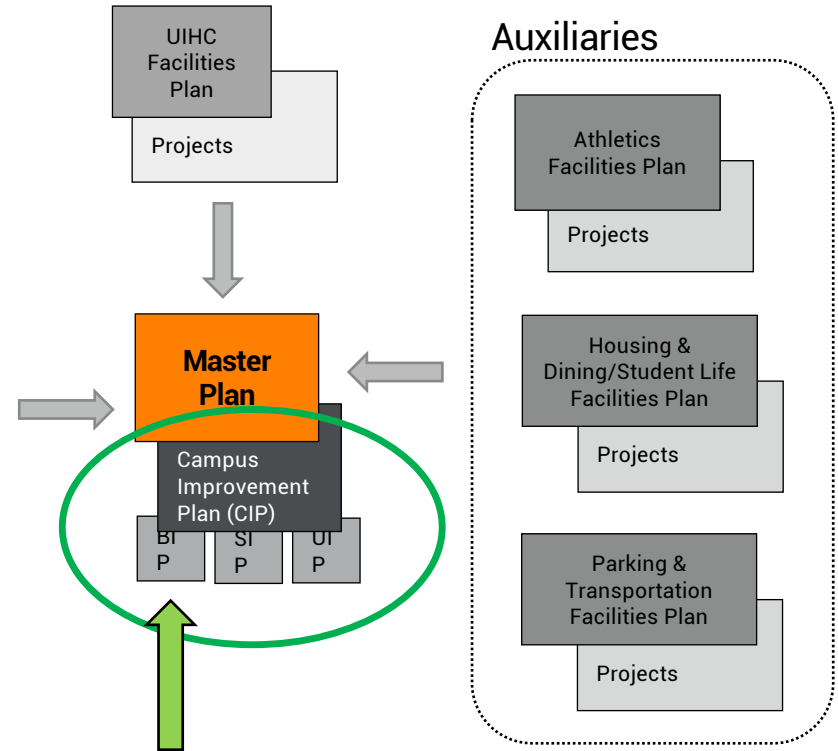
UIHC Facilities Plan

Projects

Master Plan

Campus Improvement Plan (CIP)

BI P

SI P

UI P

Auxiliaries

Athletics Facilities Plan

Projects

Housing & Dining/Student Life Facilities Plan

Projects

Parking & Transportation Facilities Plan

Projects